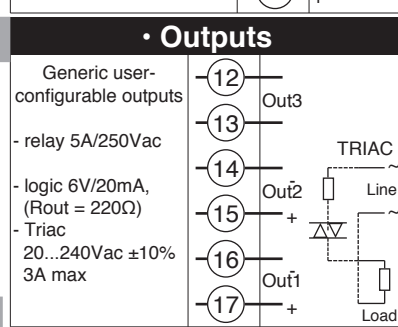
• Outputs

Generic user-configurable outputs

- relay 5A/250Vac

- logic 6V/20mA, (Rout = 220Ω)

- Triac 20...240Vac ±10% 3A max

12

13

Out3

14

Out2

15

+

16

Out1

17

+

TRIAC

~

Line

~

Load